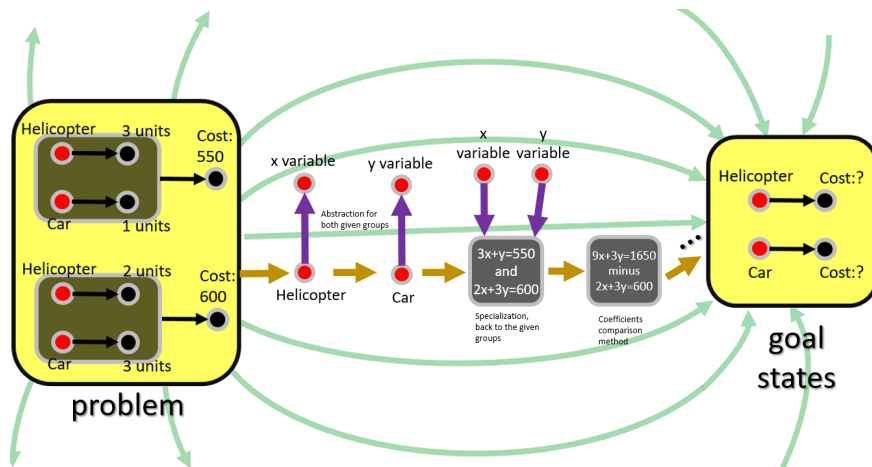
Helicopter
3 units
Cost: 550
Car
1 units
Helicopter
2 units
Cost: 600
Car
3 units
problem

x variable
Abstraction for both given groups
Helicopter
y variable
Car
x variable
y variable
$3x+y=550$ and $2x+3y=600$
Specialization, back to the given groups
$9x+3y=1650$ minus $2x+3y=600$
Coefficients comparison method
...

Helicopter
Cost:?
Car
Cost:?
goal states